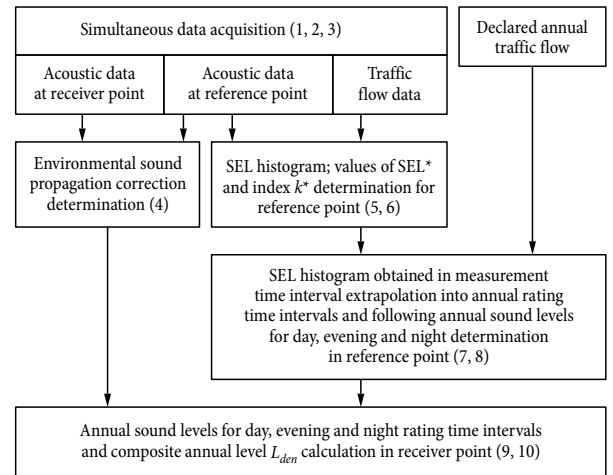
Simultaneous data acquisition (1, 2, 3)

Acoustic data at receiver point

Acoustic data at reference point

Traffic flow data

Declared annual traffic flow

Environmental sound propagation correction determination (4)

SEL histogram; values of SEL* and index $k^*$ determination for reference point (5, 6)

SEL histogram obtained in measurement time interval extrapolation into annual rating time intervals and following annual sound levels for day, evening and night determination in reference point (7, 8)

Annual sound levels for day, evening and night rating time intervals and composite annual level $L_{den}$ calculation in receiver point (9, 10)